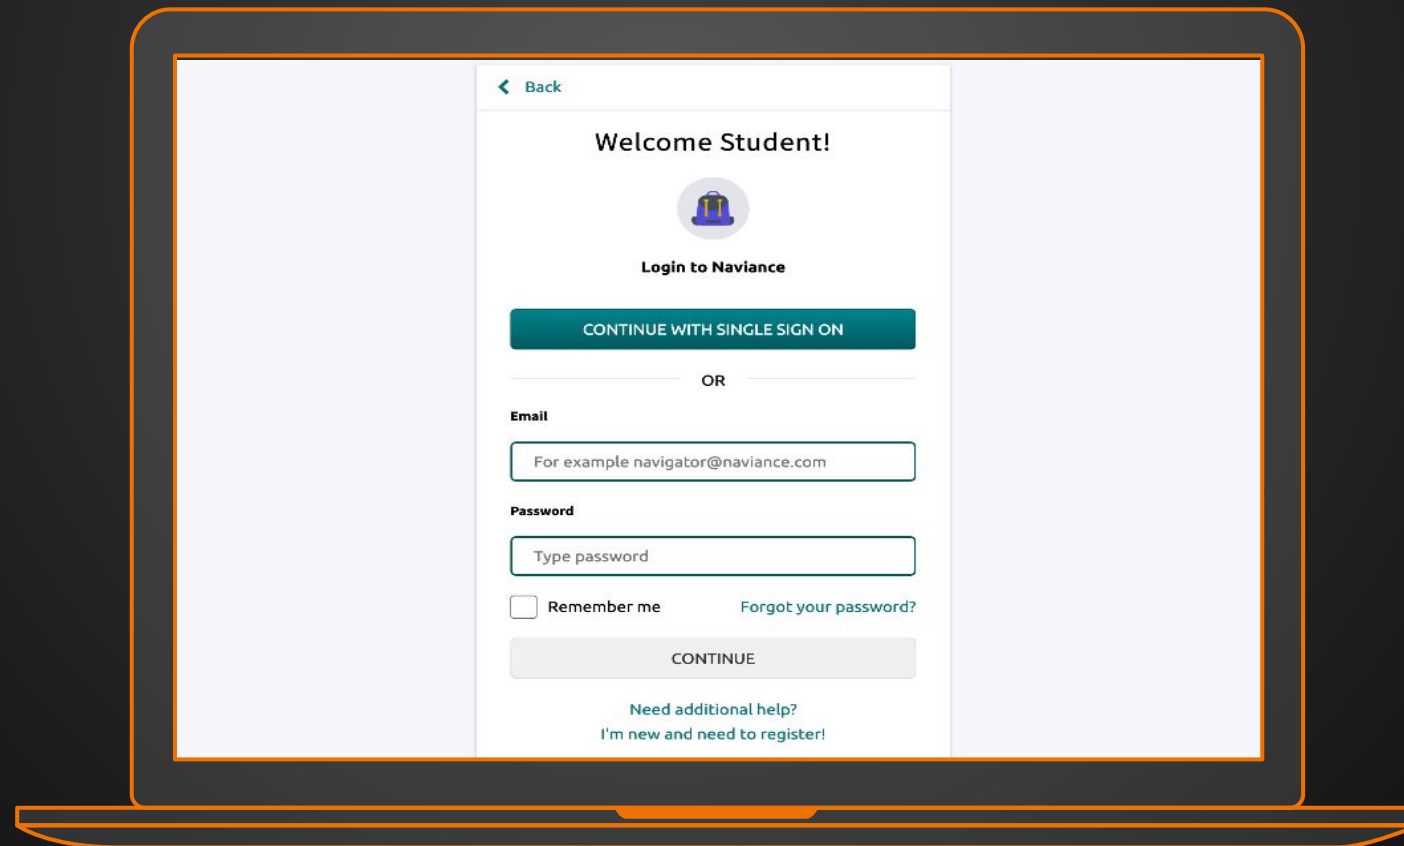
Back

Welcome Student!

Login to Naviance

CONTINUE WITH SINGLE SIGN ON

OR

Email

For example navigator@naviance.com

Password

Type password

Remember me

Forgot your password?

CONTINUE

Need additional help?

I'm new and need to register!